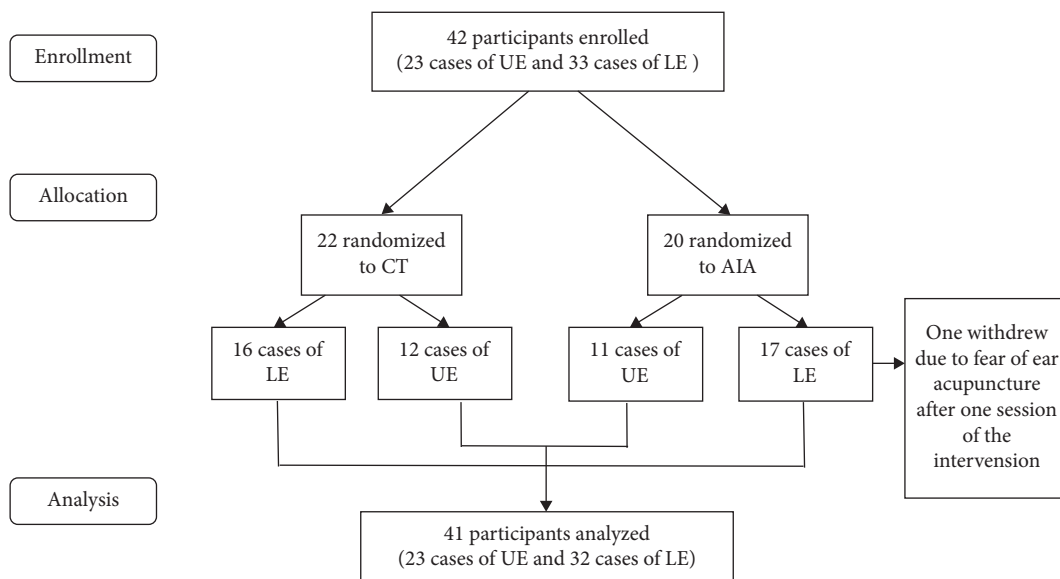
Enrollment

42 participants enrolled
(23 cases of UE and 33 cases of LE )

Allocation

22 randomized to CT

20 randomized to AIA

16 cases of LE

12 cases of UE

11 cases of UE

17 cases of LE

One withdrew due to fear of ear acupuncture after one session of the intervension

Analysis

41 participants analyzed
(23 cases of UE and 32 cases of LE)